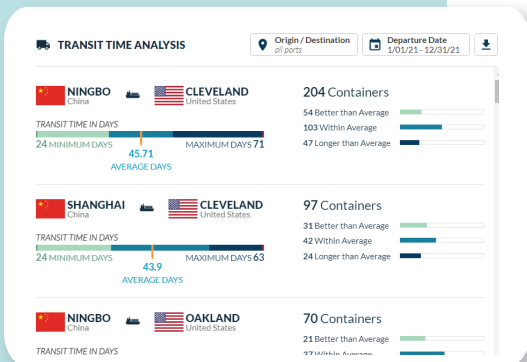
TRANSIT TIME ANALYSIS

Origin / Destination
all ports

Departure Date
1/01/21 - 12/31/21

NINGBO
China

CLEVELAND
United States

TRANSIT TIME IN DAYS

24 MINIMUM DAYS

45.71
AVERAGE DAYS

MAXIMUM DAYS 71

204 Containers

54 Better than Average
103 Within Average
47 Longer than Average

SHANGHAI
China

CLEVELAND
United States

TRANSIT TIME IN DAYS

24 MINIMUM DAYS

43.9
AVERAGE DAYS

MAXIMUM DAYS 63

97 Containers

31 Better than Average
42 Within Average
24 Longer than Average

NINGBO
China

OAKLAND
United States

TRANSIT TIME IN DAYS

70 Containers

21 Better than Average
37 Within Average